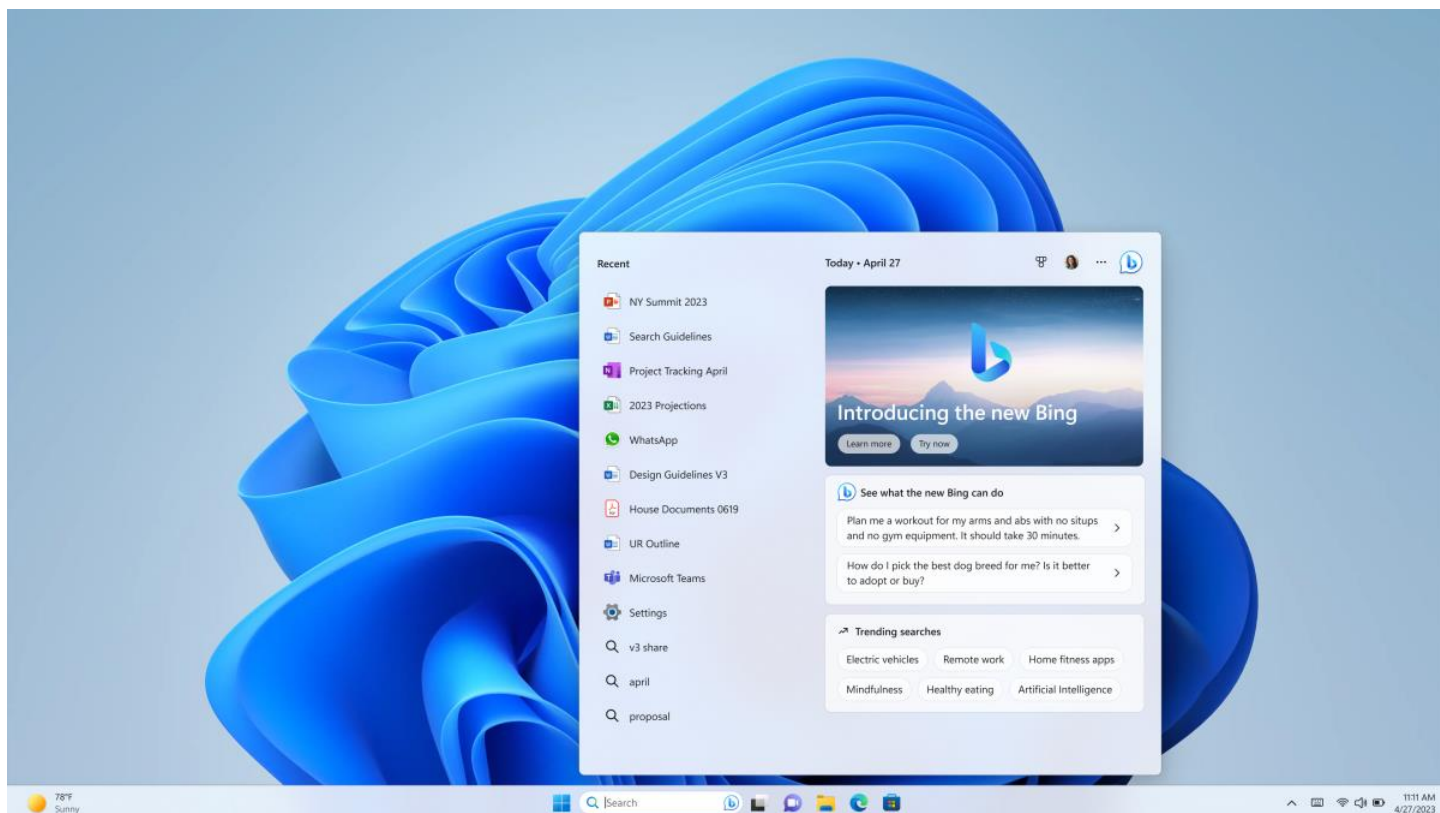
Recent

NY Summit 2023

Search Guidelines

Project Tracking April

2023 Projections

WhatsApp

Design Guidelines V3

House Documents 0619

UR Outline

Microsoft Teams

Settings

v3 share

april

proposal

Today • April 27

Introducing the new Bing

Learn more

Try now

See what the new Bing can do

Plan me a workout for my arms and abs with no situps and no gym equipment. It should take 30 minutes.

How do I pick the best dog breed for me? Is it better to adopt or buy?

Trending searches

Electric vehicles

Remote work

Home fitness apps

Mindfulness

Healthy eating

Artificial Intelligence

78°F
Sunny

Search

11:11 AM
4/27/2023